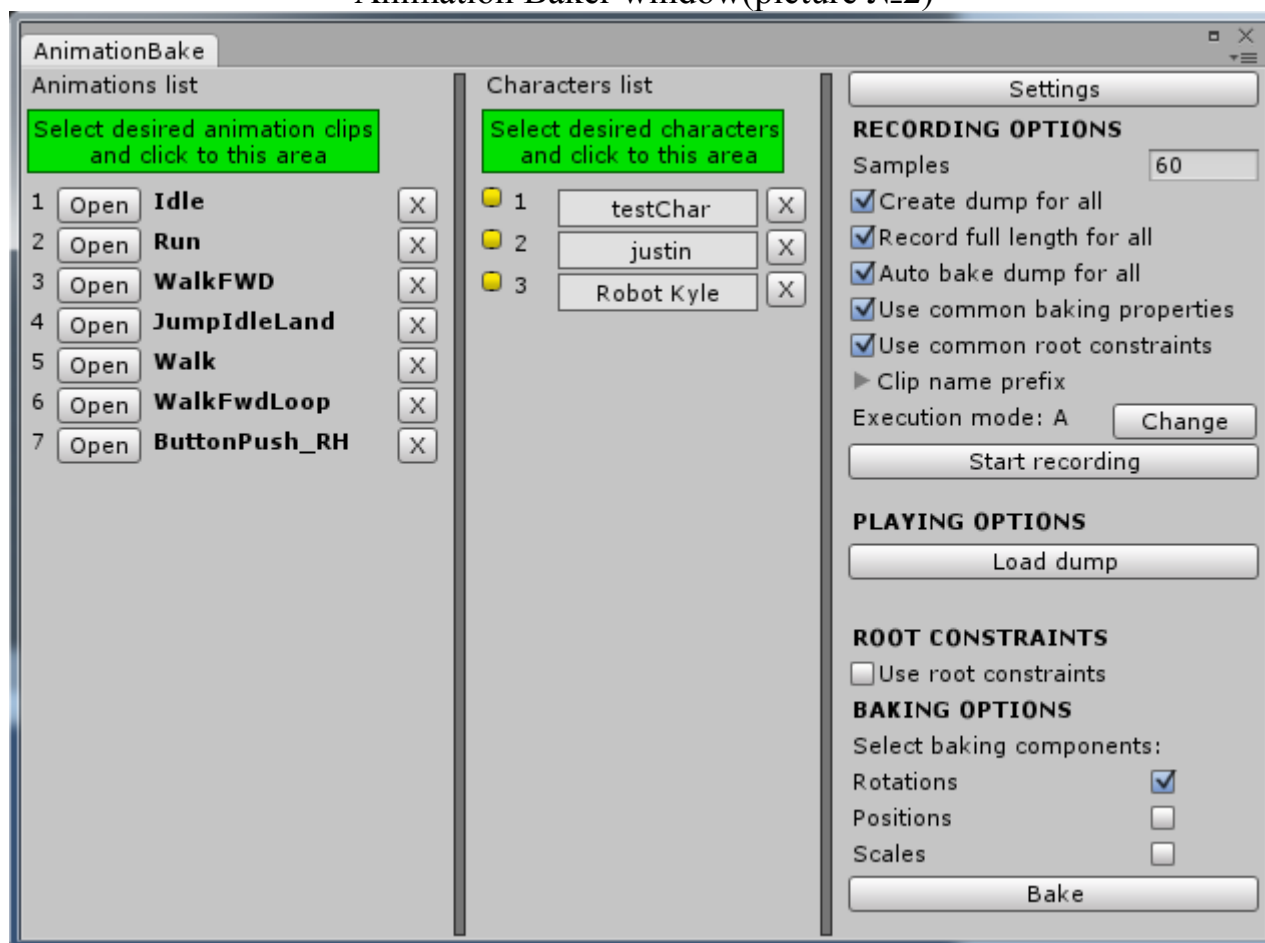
Animation Baker window(picture №2)

AnimationBake

Animations list

Select desired animation clips and click to this area

1 Open Idle X
2 Open Run X
3 Open WalkFWD X
4 Open JumpIdleLand X
5 Open Walk X
6 Open WalkFwdLoop X
7 Open ButtonPush_RH X

Characters list

Select desired characters and click to this area

1 testChar X
2 justin X
3 Robot Kyle X

Settings

RECORDING OPTIONS

Samples 60

Create dump for all
Record full length for all
Auto bake dump for all
Use common baking properties
Use common root constraints
Clip name prefix

Execution mode: A Change

Start recording

PLAYING OPTIONS

Load dump

ROOT CONSTRAINTS

Use root constraints

BAKING OPTIONS

Select baking components:

Rotations
Positions
Scales

Bake